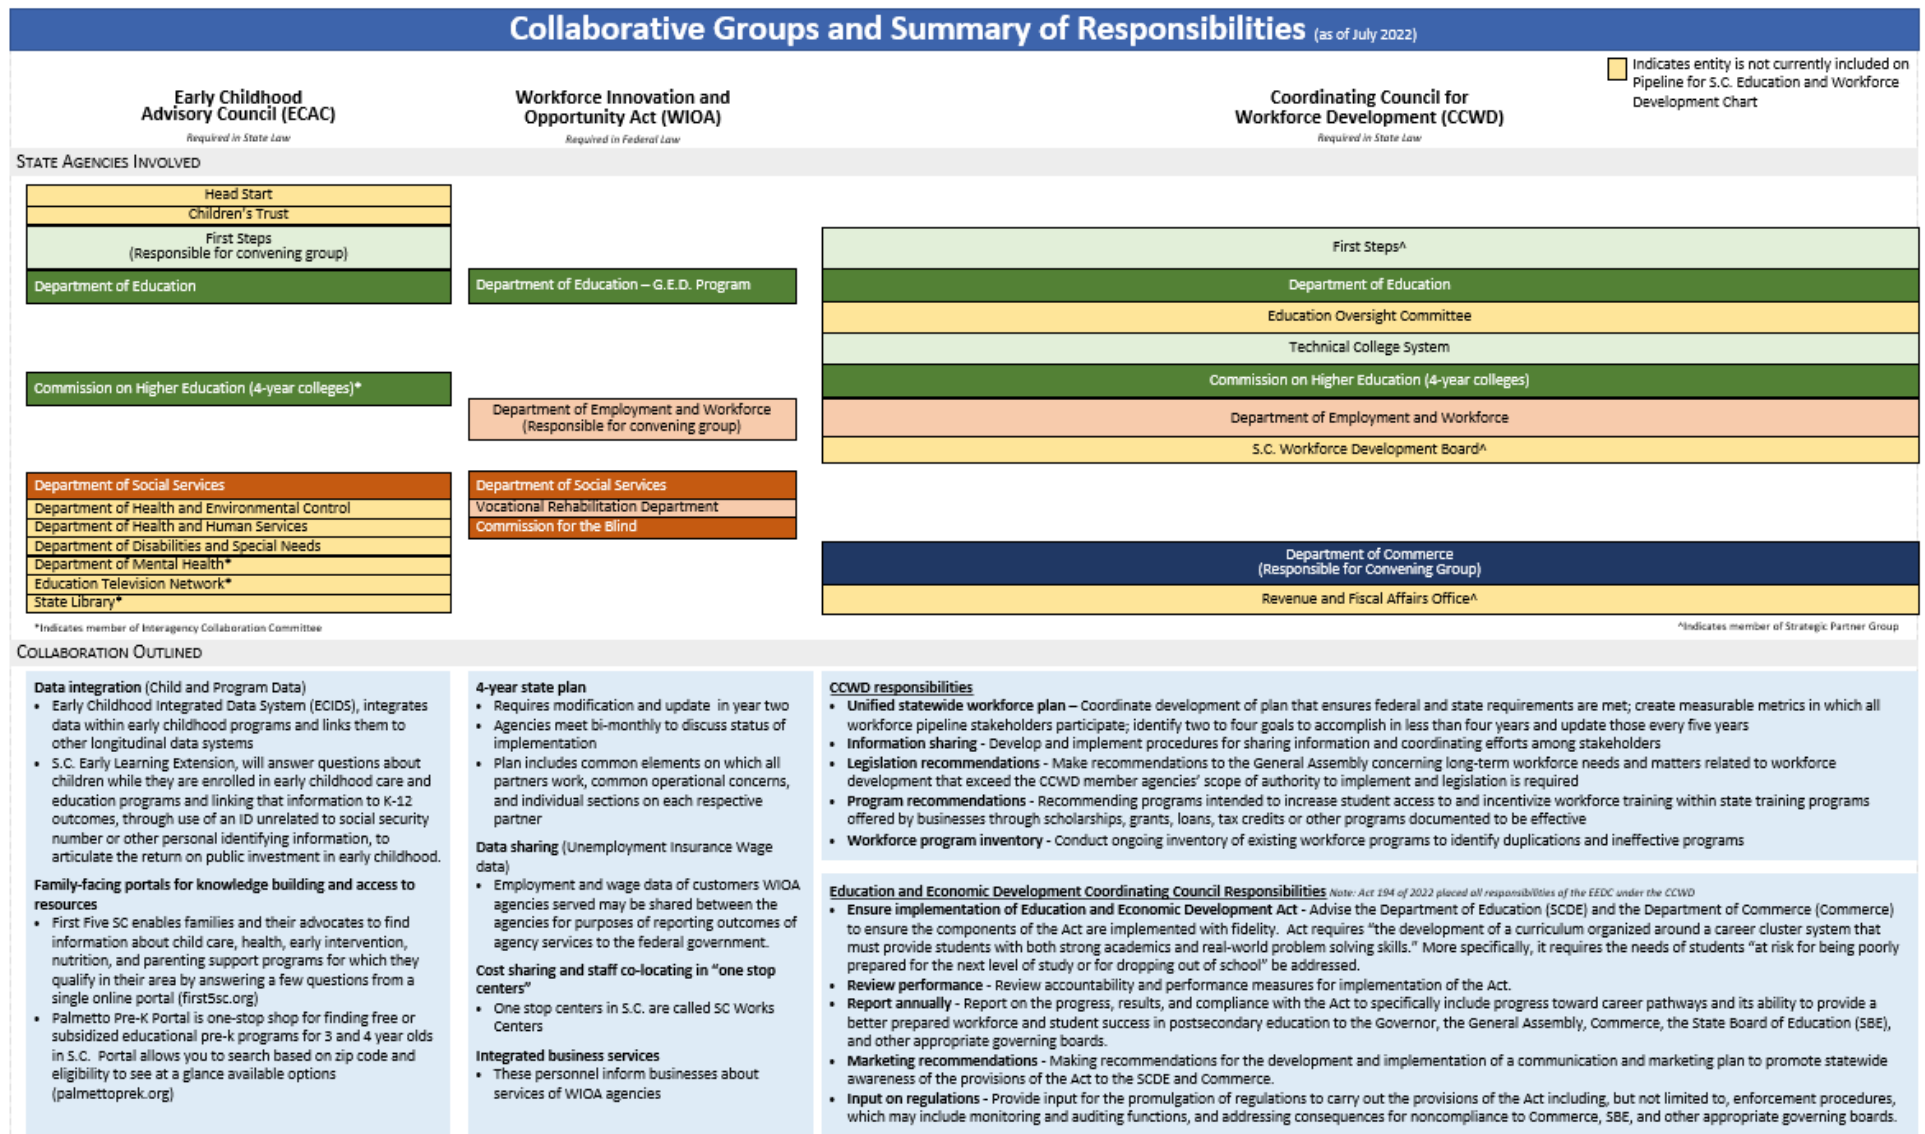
Collaborative Groups and Summary of Responsibilities (as of July 2022)

Indicates entity is not currently included on Pipeline for S.C. Education and Workforce Development Chart

Early Childhood Advisory Council (ECAC)
Required in State Law

Workforce Innovation and Opportunity Act (WIOA)
Required in Federal Law

Coordinating Council for Workforce Development (CCWD)
Required in State Law

State Agencies Involved

Head Start
Children's Trust
First Steps (Responsible for convening group)
Department of Education
Commission on Higher Education (4-year colleges)*
Department of Social Services
Department of Health and Environmental Control
Department of Health and Human Services
Department of Disabilities and Special Needs
Department of Mental Health*
Education Television Network*
State Library*

Department of Education – G.E.D. Program
Department of Employment and Workforce (Responsible for convening group)
Department of Social Services
Vocational Rehabilitation Department
Commission for the Blind

First Steps^
Department of Education
Education Oversight Committee
Technical College System
Commission on Higher Education (4-year colleges)
Department of Employment and Workforce
S.C. Workforce Development Board^
Department of Commerce (Responsible for Convening Group)
Revenue and Fiscal Affairs Office^

*Indicates member of Interagency Collaboration Committee

^Indicates member of Strategic Partner Group

Collaboration Outlined

Data integration (Child and Program Data)
• Early Childhood Integrated Data System (ECIDS), integrates data within early childhood programs and links them to other longitudinal data systems
• S.C. Early Learning Extension, will answer questions about children while they are enrolled in early childhood care and education programs and linking that information to K-12 outcomes, through use of an ID unrelated to social security number or other personal identifying information, to articulate the return on public investment in early childhood.

Family-facing portals for knowledge building and access to resources
• First Five SC enables families and their advocates to find information about child care, health, early intervention, nutrition, and parenting support programs for which they qualify in their area by answering a few questions from a single online portal (first5sc.org)
• Palmetto Pre-K Portal is one-stop shop for finding free or subsidized educational pre-k programs for 3 and 4 year olds in S.C. Portal allows you to search based on zip code and eligibility to see at a glance available options (palmettoprek.org)

4-year state plan
• Requires modification and update in year two
• Agencies meet bi-monthly to discuss status of implementation
• Plan includes common elements on which all partners work, common operational concerns, and individual sections on each respective partner

Data sharing (Unemployment Insurance Wage data)
• Employment and wage data of customers WIOA agencies served may be shared between the agencies for purposes of reporting outcomes of agency services to the federal government.

Cost sharing and staff co-locating in "one stop centers"
• One stop centers in S.C. are called SC Works Centers

Integrated business services
• These personnel inform businesses about services of WIOA agencies

CCWD responsibilities
• Unified statewide workforce plan – Coordinate development of plan that ensures federal and state requirements are met; create measurable metrics in which all workforce pipeline stakeholders participate; identify two to four goals to accomplish in less than four years and update those every five years
• Information sharing - Develop and implement procedures for sharing information and coordinating efforts among stakeholders
• Legislation recommendations - Make recommendations to the General Assembly concerning long-term workforce needs and matters related to workforce development that exceed the CCWD member agencies' scope of authority to implement and legislation is required
• Program recommendations - Recommending programs intended to increase student access to and incentivize workforce training within state training programs offered by businesses through scholarships, grants, loans, tax credits or other programs documented to be effective
• Workforce program inventory - Conduct ongoing inventory of existing workforce programs to identify duplications and ineffective programs

Education and Economic Development Coordinating Council Responsibilities Note: Act 194 of 2022 placed all responsibilities of the EEDC under the CCWD
• Ensure implementation of Education and Economic Development Act - Advise the Department of Education (SCDE) and the Department of Commerce (Commerce) to ensure the components of the Act are implemented with fidelity. Act requires "the development of a curriculum organized around a career cluster system that must provide students with both strong academics and real-world problem solving skills." More specifically, it requires the needs of students "at risk for being poorly prepared for the next level of study or for dropping out of school" be addressed.
• Review performance - Review accountability and performance measures for implementation of the Act.
• Report annually - Report on the progress, results, and compliance with the Act to specifically include progress toward career pathways and its ability to provide a better prepared workforce and student success in postsecondary education to the Governor, the General Assembly, Commerce, the State Board of Education (SBE), and other appropriate governing boards.
• Marketing recommendations - Making recommendations for the development and implementation of a communication and marketing plan to promote statewide awareness of the provisions of the Act to the SCDE and Commerce.
• Input on regulations - Provide input for the promulgation of regulations to carry out the provisions of the Act including, but not limited to, enforcement procedures, which may include monitoring and auditing functions, and addressing consequences for noncompliance to Commerce, SBE, and other appropriate governing boards.